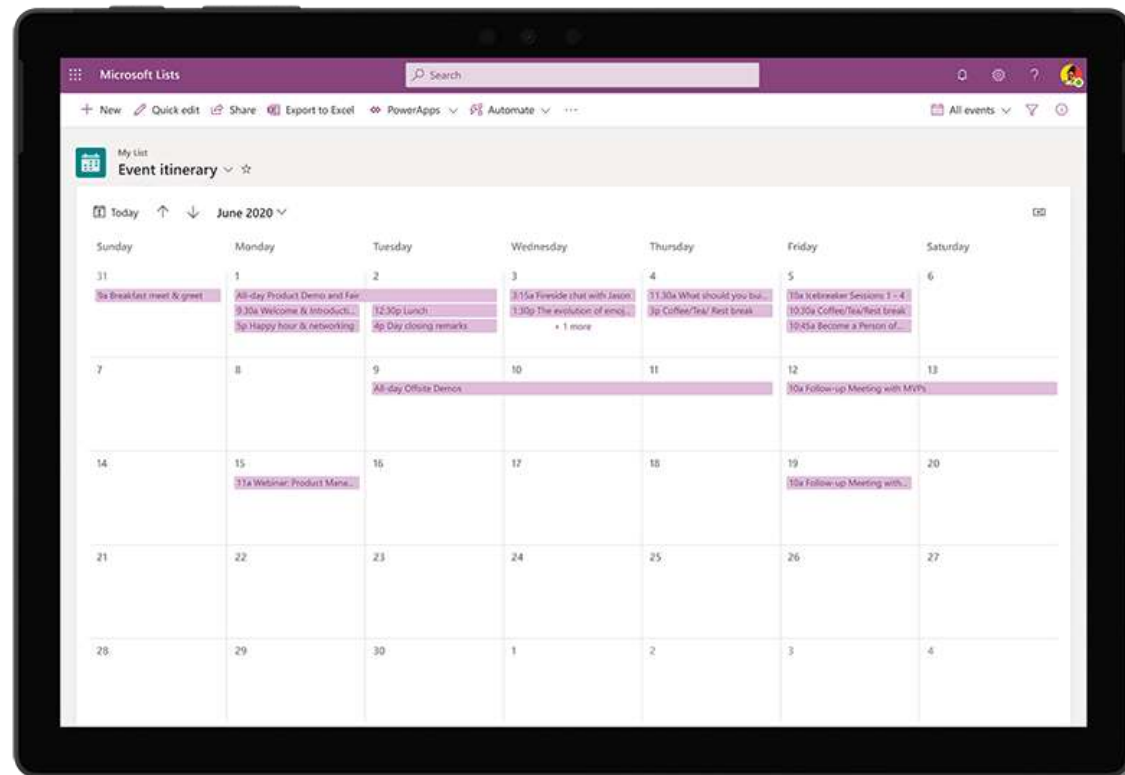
Microsoft Lists

Search

+ New   Quick edit   Share   Export to Excel   PowerApps   Automate   ···

All events

My List
Event itinerary

Today   June 2020

| Sunday | Monday | Tuesday | Wednesday | Thursday | Friday | Saturday |
|---|---|---|---|---|---|---|
| 31<br>9a Breakfast meet & greet | 1<br>All-day Product Demo and Fair<br>9:30a Welcome & Introducti...<br>5p Happy hour & networking | 2<br>12:30p Lunch<br>4p Day closing remarks | 3<br>3:15a Fireside chat with Jason<br>1:30p The evolution of emoj...<br>+ 1 more | 4<br>11:30a What should you bui...<br>3p Coffee/Tea/ Rest break | 5<br>10a Icebreaker Sessions 1 - 4<br>10:30a Coffee/Tea/Rest break<br>10:45a Become a Person of... | 6 |
| 7 | 8 | 9<br>All-day Offsite Demos | 10 | 11 | 12<br>10a Follow-up Meeting with MVPs | 13 |
| 14 | 15<br>11a Webinar: Product Mana... | 16 | 17 | 18 | 19<br>10a Follow-up Meeting with... | 20 |
| 21 | 22 | 23 | 24 | 25 | 26 | 27 |
| 28 | 29 | 30 | 1 | 2 | 3 | 4 |